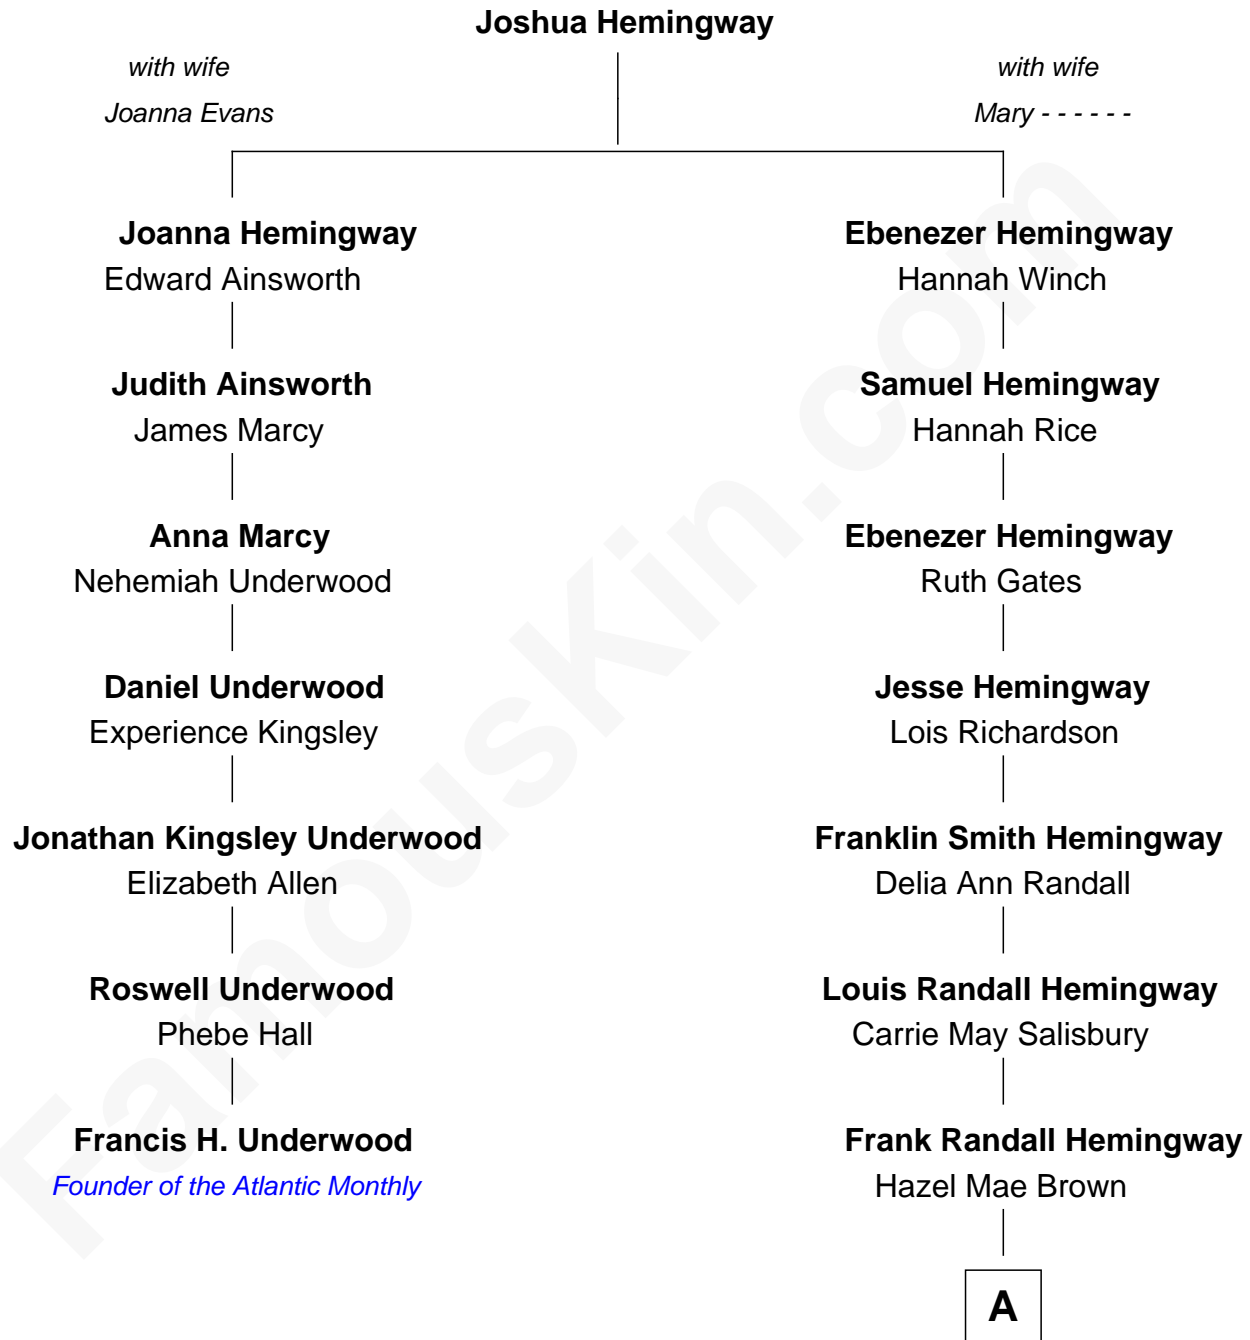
Joshua Hemingway

with wife
Joanna Evans

with wife
Mary - - - - - -

Joanna Hemingway
Edward Ainsworth

Judith Ainsworth
James Marcy

Anna Marcy
Nehemiah Underwood

Daniel Underwood
Experience Kingsley

Jonathan Kingsley Underwood
Elizabeth Allen

Roswell Underwood
Phebe Hall

Francis H. Underwood
Founder of the Atlantic Monthly

Ebenezer Hemingway
Hannah Winch

Samuel Hemingway
Hannah Rice

Ebenezer Hemingway
Ruth Gates

Jesse Hemingway
Lois Richardson

Franklin Smith Hemingway
Delia Ann Randall

Louis Randall Hemingway
Carrie May Salisbury

Frank Randall Hemingway
Hazel Mae Brown

A

FamousKin.com